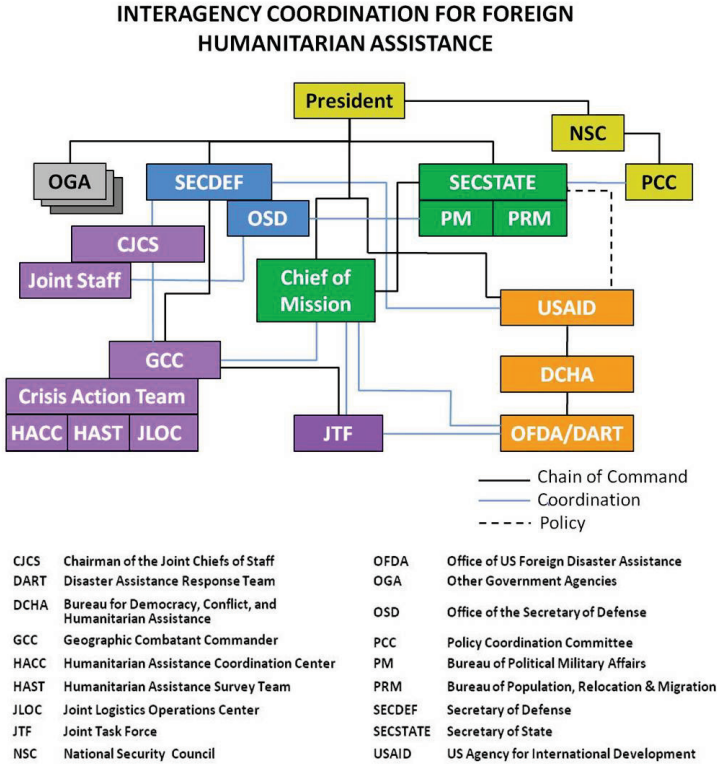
INTERAGENCY COORDINATION FOR FOREIGN HUMANITARIAN ASSISTANCE

President

NSC

OGA

SECDEF

SECSTATE

PCC

OSD

PM

PRM

CJCS

Joint Staff

Chief of Mission

USAID

GCC

DCHA

Crisis Action Team

HACC

HAST

JLOC

JTF

OFDA/DART

Chain of Command
Coordination
Policy

| | | | |
|---|---|---|---|
| CJCS | Chairman of the Joint Chiefs of Staff | OFDA | Office of US Foreign Disaster Assistance |
| DART | Disaster Assistance Response Team | OGA | Other Government Agencies |
| DCHA | Bureau for Democracy, Conflict, and Humanitarian Assistance | OSD | Office of the Secretary of Defense |
| GCC | Geographic Combatant Commander | PCC | Policy Coordination Committee |
| HACC | Humanitarian Assistance Coordination Center | PM | Bureau of Political Military Affairs |
| HAST | Humanitarian Assistance Survey Team | PRM | Bureau of Population, Relocation & Migration |
| JLOC | Joint Logistics Operations Center | SECDEF | Secretary of Defense |
| JTF | Joint Task Force | SECSTATE | Secretary of State |
| NSC | National Security Council | USAID | US Agency for International Development |